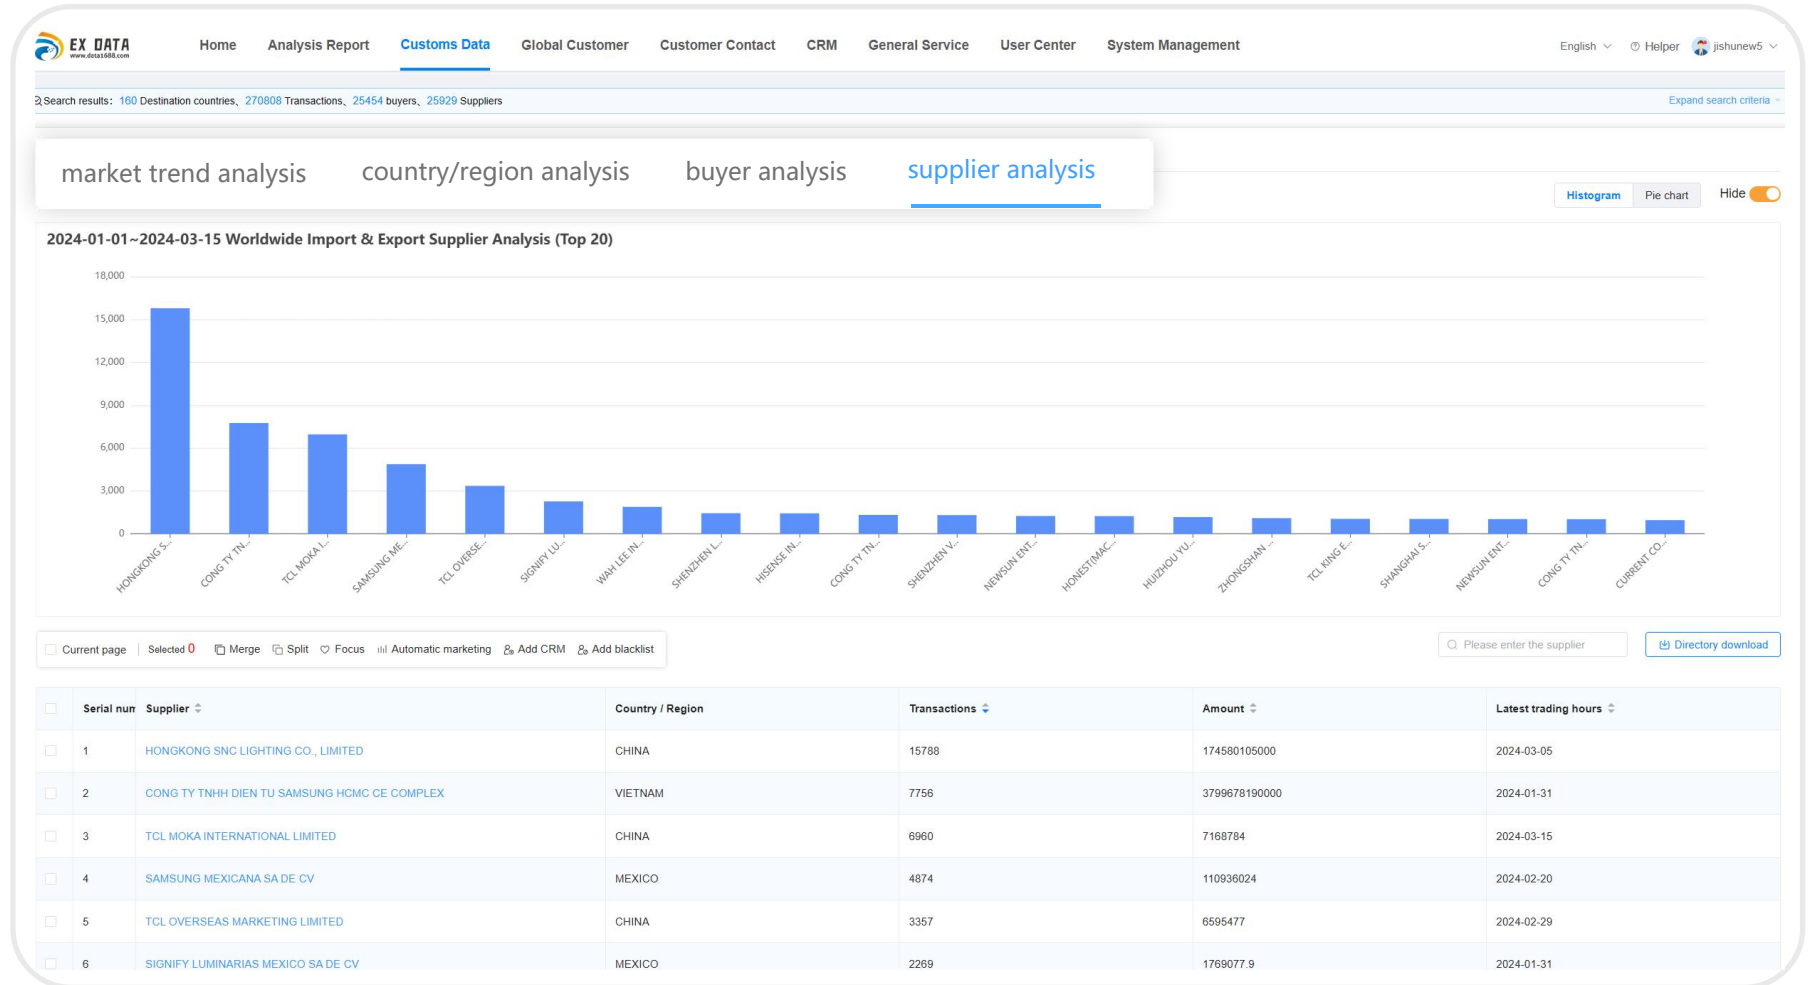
EX DATA
www.data1688.com

Home Analysis Report Customs Data Global Customer Customer Contact CRM General Service User Center System Management

English Helper jishunew5

Search results: 160 Destination countries、270808 Transactions、25454 buyers、25929 Suppliers

Expand search criteria

market trend analysis country/region analysis buyer analysis supplier analysis

Histogram Pie chart Hide

2024-01-01~2024-03-15 Worldwide Import & Export Supplier Analysis (Top 20)

18,000
15,000
12,000
9,000
6,000
3,000
0

HONGKONG S... CONG TY TN... TCL MOKA I... SAMSUNG ME... TCL OVERSE... SIGNIFY LU... WAH LEE IN... SHENZHEN L... HISENSE IN... CONG TY TN... SHENZHEN V... NEWSUN ENT... HONEST(MAC... HUIZHOU YU... ZHONGSHAN ... TCL KING E... SHANGHAI S... NEWSUN ENT... CONG TY TN... CURRENT CO...

Current page Selected 0 Merge Split Focus Automatic marketing Add CRM Add blacklist

Please enter the supplier Directory download

| Serial num | Supplier | Country / Region | Transactions | Amount | Latest trading hours |
|---|---|---|---|---|---|
| 1 | HONGKONG SNC LIGHTING CO., LIMITED | CHINA | 15788 | 174580105000 | 2024-03-05 |
| 2 | CONG TY TNHH DIEN TU SAMSUNG HCMC CE COMPLEX | VIETNAM | 7756 | 3799678190000 | 2024-01-31 |
| 3 | TCL MOKA INTERNATIONAL LIMITED | CHINA | 6960 | 7168784 | 2024-03-15 |
| 4 | SAMSUNG MEXICANA SA DE CV | MEXICO | 4874 | 110936024 | 2024-02-20 |
| 5 | TCL OVERSEAS MARKETING LIMITED | CHINA | 3357 | 6595477 | 2024-02-29 |
| 6 | SIGNIFY LUMINARIAS MEXICO SA DE CV | MEXICO | 2269 | 1769077.9 | 2024-01-31 |